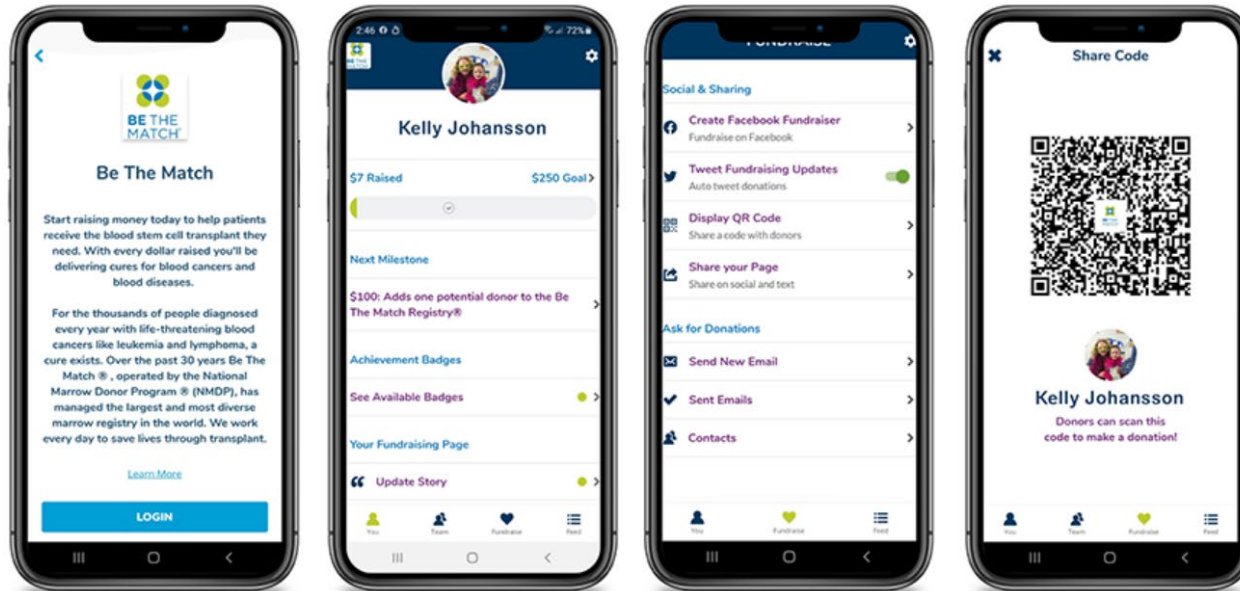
BE THE MATCH

Be The Match

Start raising money today to help patients receive the blood stem cell transplant they need. With every dollar raised you'll be delivering cures for blood cancers and blood diseases.

For the thousands of people diagnosed every year with life-threatening blood cancers like leukemia and lymphoma, a cure exists. Over the past 30 years Be The Match ®, operated by the National Marrow Donor Program ® (NMDP), has managed the largest and most diverse marrow registry in the world. We work every day to save lives through transplant.

Learn More

LOGIN

2:46 72%

BE THE MATCH

Kelly Johansson

$7 Raised

$250 Goal

Next Milestone

$100: Adds one potential donor to the Be The Match Registry®

Achievement Badges

See Available Badges

Your Fundraising Page

Update Story

You Team Fundraise Feed

FUNDRAISE

Social & Sharing

Create Facebook Fundraiser
Fundraise on Facebook

Tweet Fundraising Updates
Auto tweet donations

Display QR Code
Share a code with donors

Share your Page
Share on social and text

Ask for Donations

Send New Email

Sent Emails

Contacts

You Fundraise Feed

Share Code

Kelly Johansson

Donors can scan this code to make a donation!

You Team Fundraise Feed